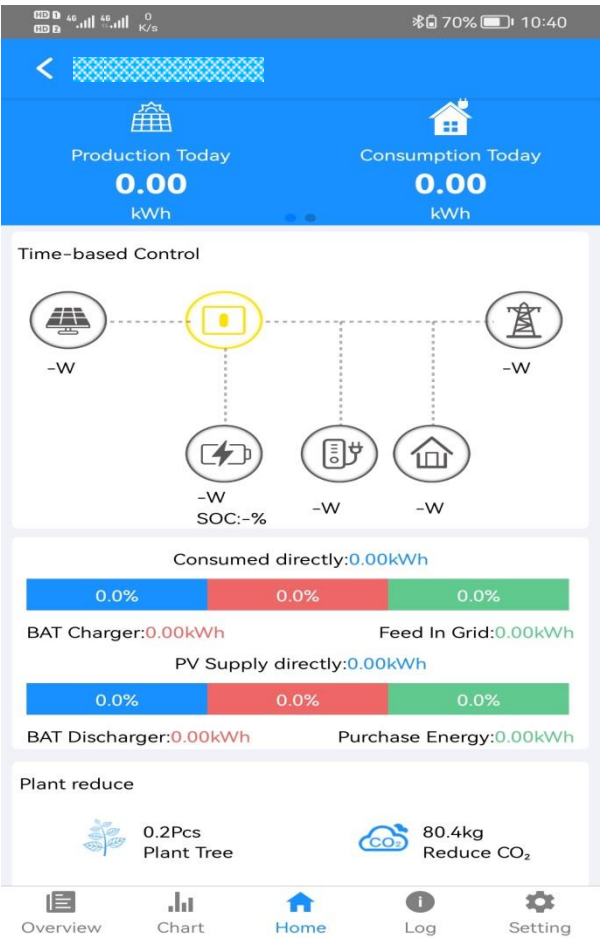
HD 1 HD 2 4G 4G 0 K/s 70% 10:40

<

Production Today
0.00
kWh

Consumption Today
0.00
kWh

Time-based Control

-W

-W

-W
SOC:-%

-W

-W

Consumed directly:0.00kWh

| 0.0% | 0.0% | 0.0% |
|---|---|---|

BAT Charger:0.00kWh

Feed In Grid:0.00kWh

PV Supply directly:0.00kWh

| 0.0% | 0.0% | 0.0% |
|---|---|---|

BAT Discharger:0.00kWh

Purchase Energy:0.00kWh

Plant reduce

0.2Pcs
Plant Tree

$CO_2$
80.4kg
Reduce $CO_2$

Overview Chart Home Log Setting